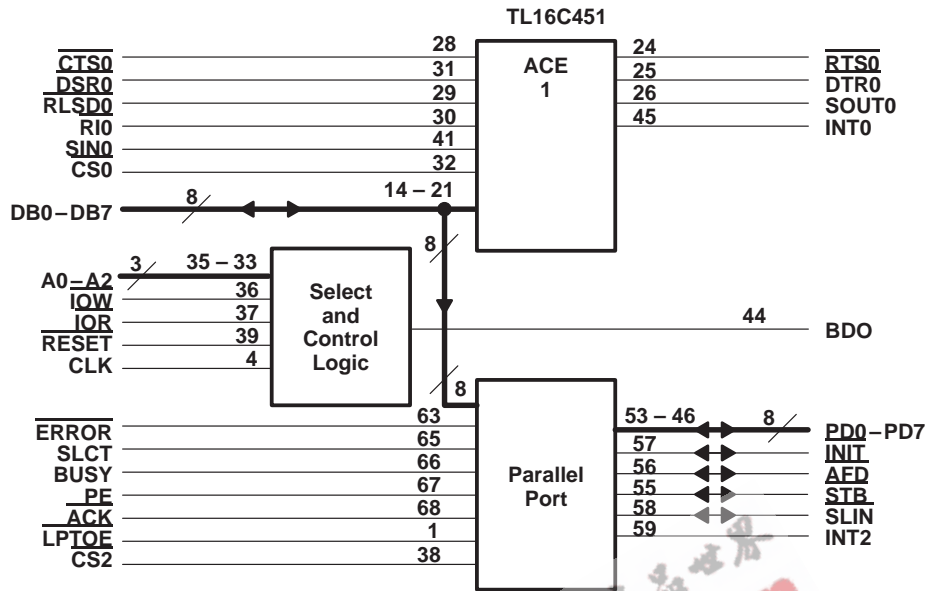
TL16C451

CTS0 28
DSR0 31
RLSD0 29
RI0 30
SIN0 41
CS0 32

ACE
1

24 RTS0
25 DTR0
26 SOUT0
45 INT0

DB0 – DB7 8 14 – 21

8

A0 – A2 3 35 – 33
IOW 36
IOR 37
RESET 39
CLK 4

Select
and
Control
Logic

44 BDO

8

ERROR 63
SLCT 65
BUSY 66
PE 67
ACK 68
LPTOE 1
CS2 38

Parallel
Port

53 – 46 8 PD0 – PD7
57 INIT
56 AFD
55 STB
58 SLIN
59 INT2